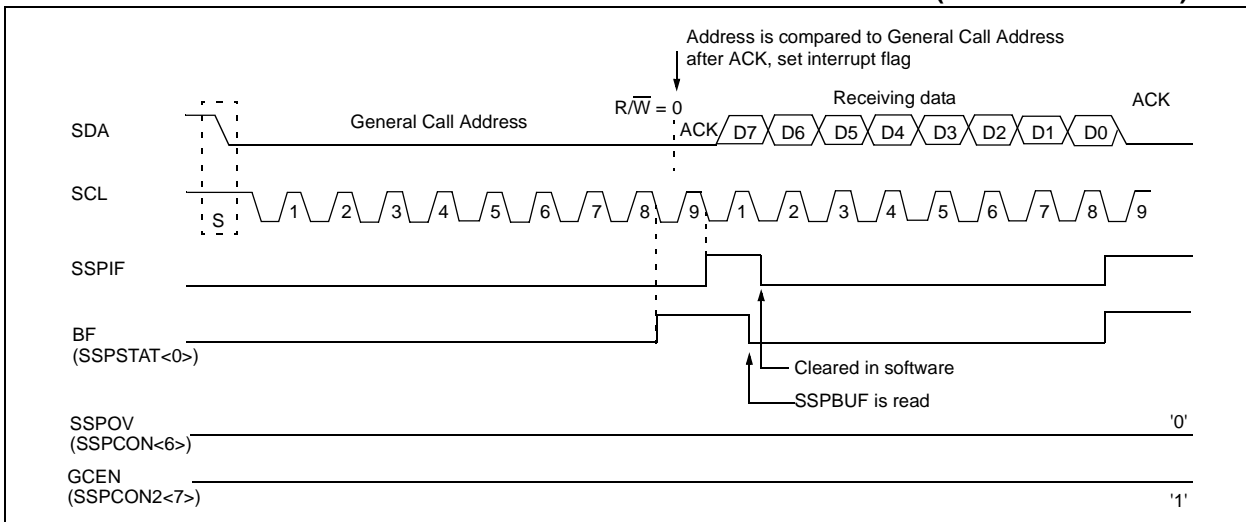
Address is compared to General Call Address after ACK, set interrupt flag

$R/\overline{W} = 0$

Receiving data

ACK

SDA

General Call Address

ACK

D7 D6 D5 D4 D3 D2 D1 D0

SCL

S

1 2 3 4 5 6 7 8 9 1 2 3 4 5 6 7 8 9

SSPIF

BF
(SSPSTAT<0>)

Cleared in software

SSPBUF is read

SSPOV
(SSPCON<6>)

'0'

GCEN
(SSPCON2<7>)

'1'